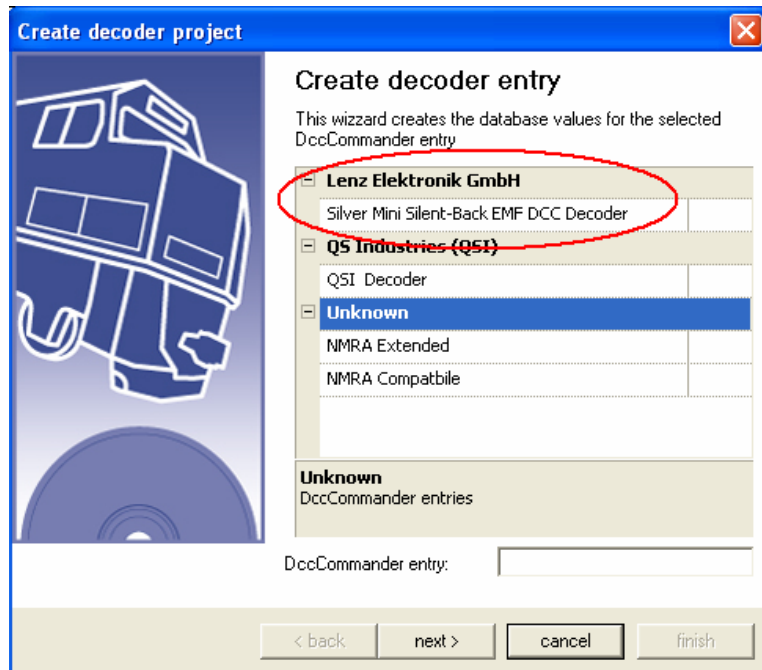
Create decoder project

Create decoder entry

This wizzard creates the database values for the selected DccCommander entry

Lenz Elektronik GmbH
Silver Mini Silent-Back EMF DCC Decoder
QS Industries (QSI)
QSI Decoder
Unknown
NMRA Extended
NMRA Compatbile

Unknown
DccCommander entries

DccCommander entry:

< back
next >
cancel
finish